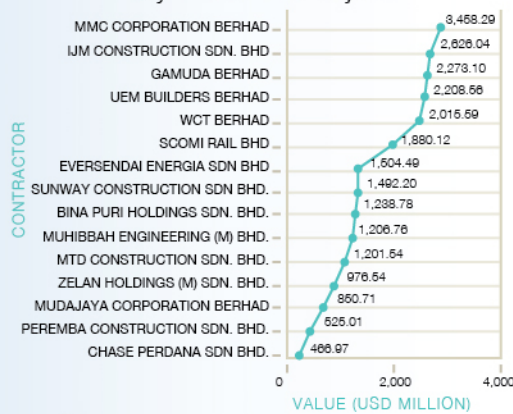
MMC CORPORATION BERHAD 3,458.29
IJM CONSTRUCTION SDN. BHD 2,626.04
GAMUDA BERHAD 2,273.10
UEM BUILDERS BERHAD 2,208.56
WCT BERHAD 2,015.59
SCOMI RAIL BHD 1,880.12
EVERSENDAI ENERGIA SDN BHD 1,504.49
SUNWAY CONSTRUCTION SDN BHD. 1,492.20
BINA PURI HOLDINGS SDN. BHD. 1,238.78
MUHIBBAH ENGINEERING (M) BHD. 1,206.76
MTD CONSTRUCTION SDN. BHD. 1,201.54
ZELAN HOLDINGS (M) SDN. BHD. 976.54
MUDAJAYA CORPORATION BERHAD 850.71
PEREMBA CONSTRUCTION SDN. BHD. 525.01
CHASE PERDANA SDN BHD. 466.97

CONTRACTOR

0
2,000
4,000
VALUE (USD MILLION)